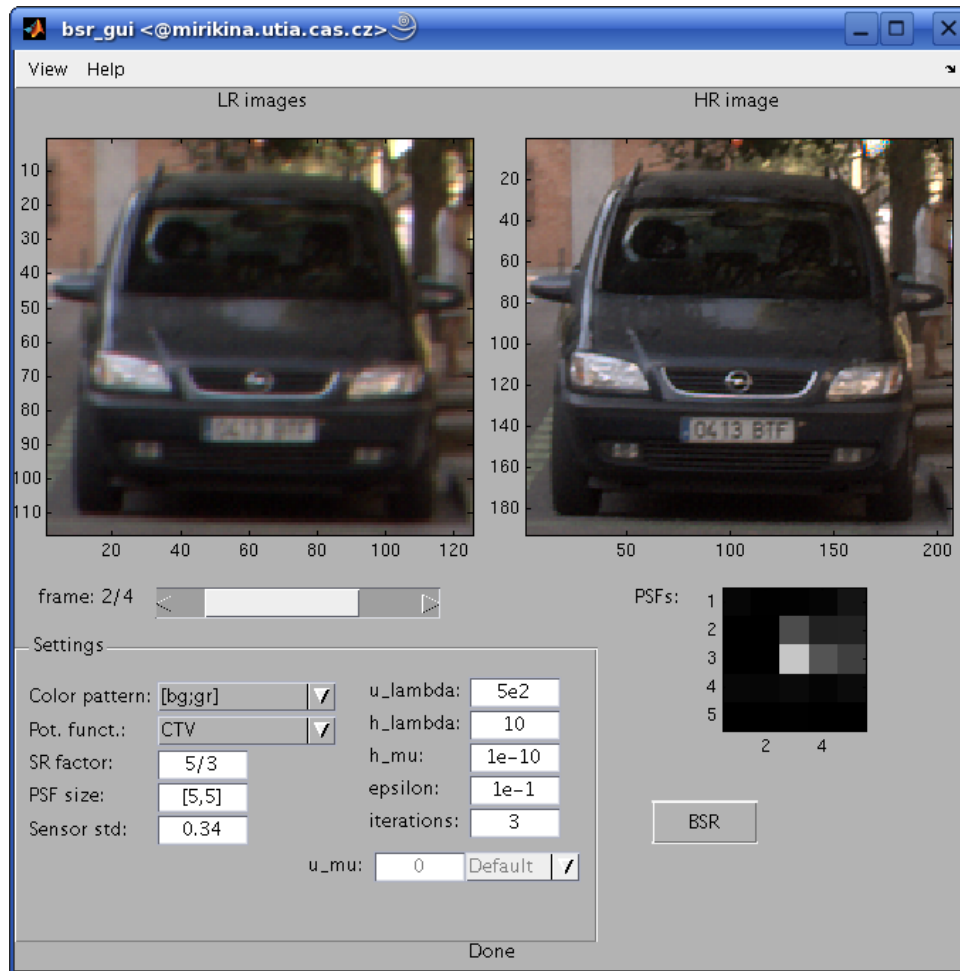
bsr_gui <@mirikina.utia.cas.cz>

View Help

LR images

10
20
30
40
50
60
70
80
90
100
110

20 40 60 80 100 120

HR image

0413 BTF

20
40
60
80
100
120
140
160
180

50 100 150 200

frame: 2/4

PSFs:
1
2
3
4
5
2 4

Settings

Color pattern: [bg;gr]
Pot. funct.: CTV
SR factor: 5/3
PSF size: [5,5]
Sensor std: 0.34

u_lambda: 5e2
h_lambda: 10
h_mu: 1e-10
epsilon: 1e-1
iterations: 3

u_mu: 0 Default

BSR

Done